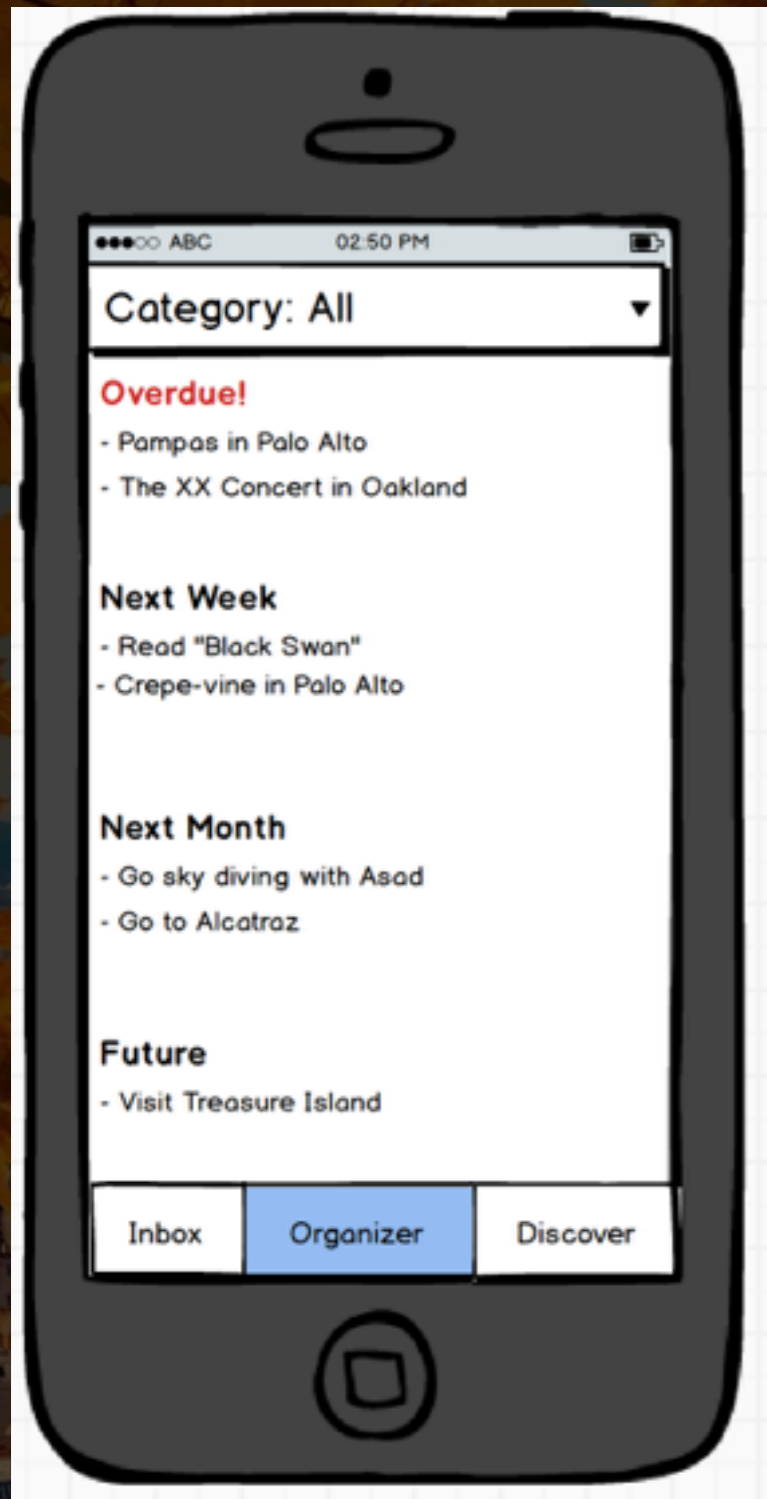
●●●○○ ABC 02:50 PM

Category: All ▾

Overdue!
- Pampas in Palo Alto
- The XX Concert in Oakland

Next Week
- Read "Black Swan"
- Crepe-vine in Palo Alto

Next Month
- Go sky diving with Asad
- Go to Alcatraz

Future
- Visit Treasure Island

Inbox | Organizer | Discover